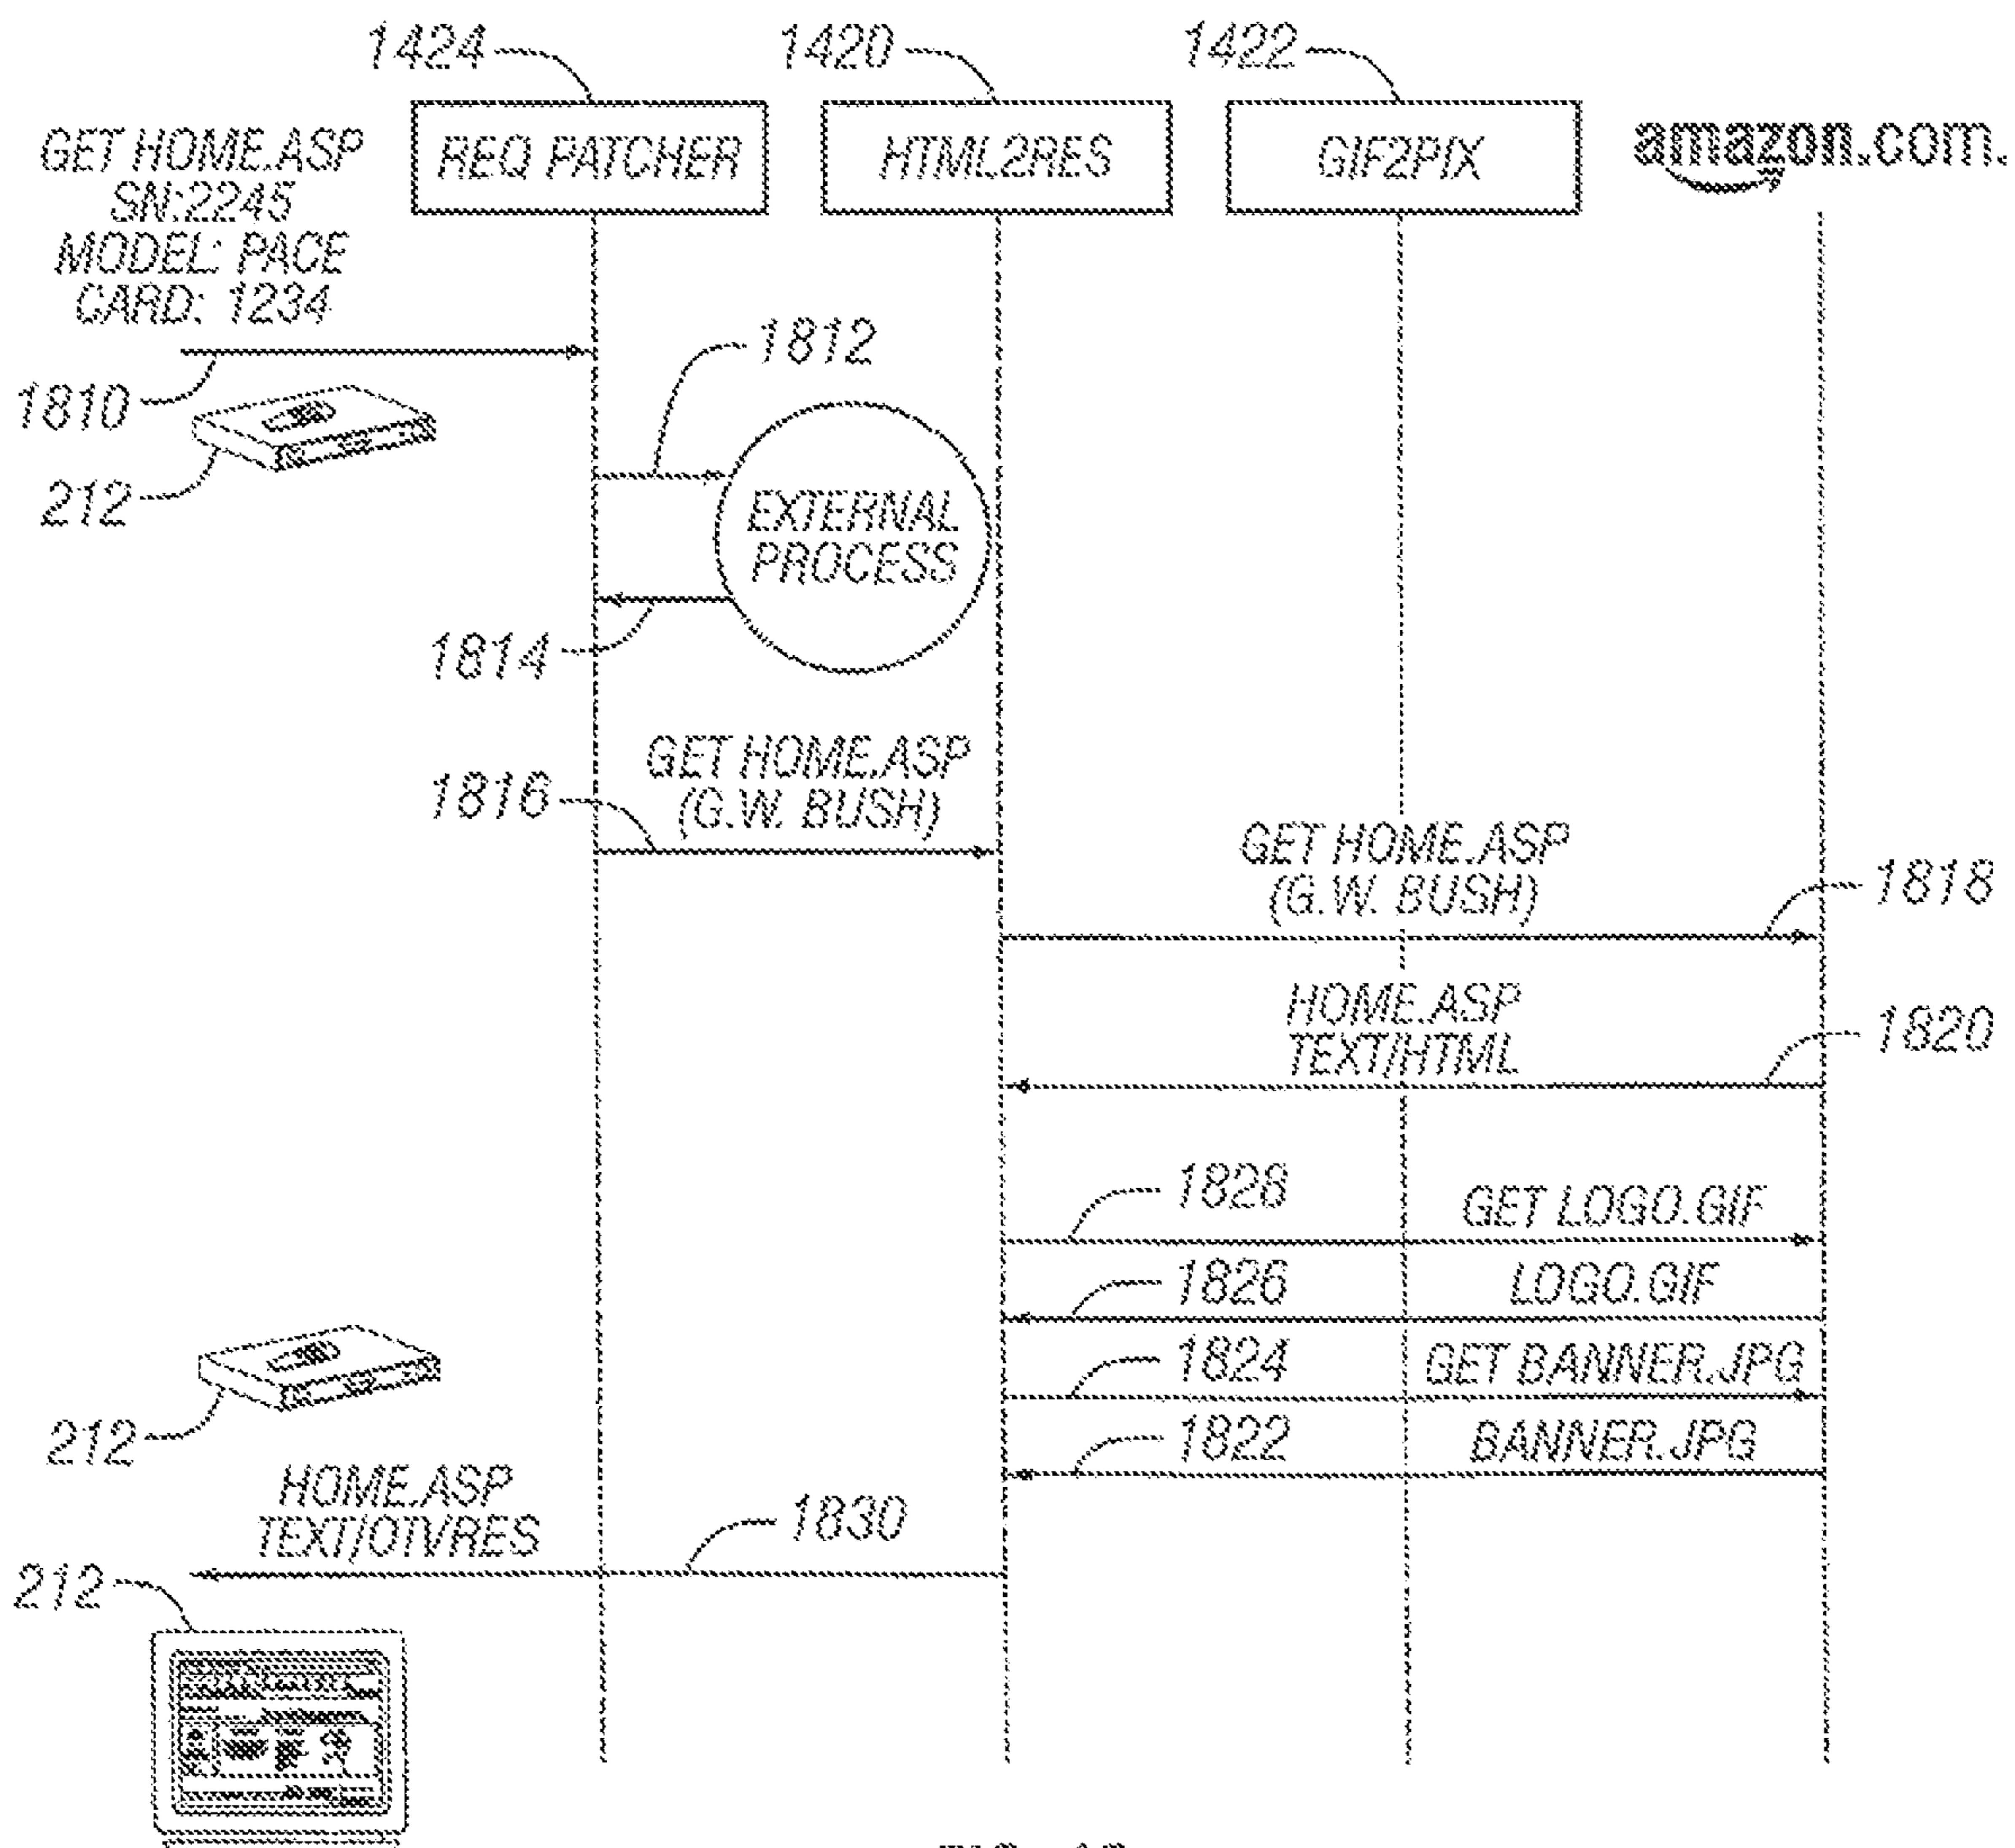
1424
REQ PATCHER
1420
HTML2RES
1422
GIF2PIX
amazon.com.

GET HOME.ASP
SN:2245
MODEL: PACE
CARD: 1234

1810
212
1812
EXTERNAL PROCESS
1814
1816
GET HOME.ASP
(G.W. BUSH)
GET HOME.ASP
(G.W. BUSH)
1818
HOME.ASP
TEXT/HTML
1820
1828
GET LOGO.GIF
1826
LOGO.GIF
1824
GET BANNER.JPG
1822
BANNER.JPG
212
HOME.ASP
TEXT/OTVRES
1830
212

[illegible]